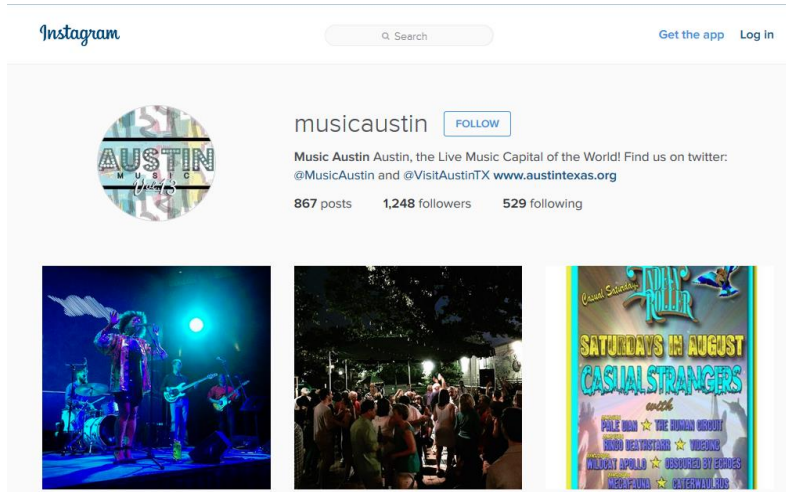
Instagram

Search

Get the app Log in

AUSTIN MUSIC

musicaustin FOLLOW

Music Austin Austin, the Live Music Capital of the World! Find us on twitter: @MusicAustin and @VisitAustinTX www.austintexas.org

867 posts 1,248 followers 529 following

Casual Saturdays

ROLLER

SATURDAYS IN AUGUST

CASUAL STRANGERS

with

PALE DIAN ☆ THE HUMAN CIRCUIT

RINGO DEATHSTARR ☆ VIDEONS

WILDCAT APOLLO ☆ OBSCURED BY ECHOES

MEGAFAUNA ☆ CATERWAULRUS